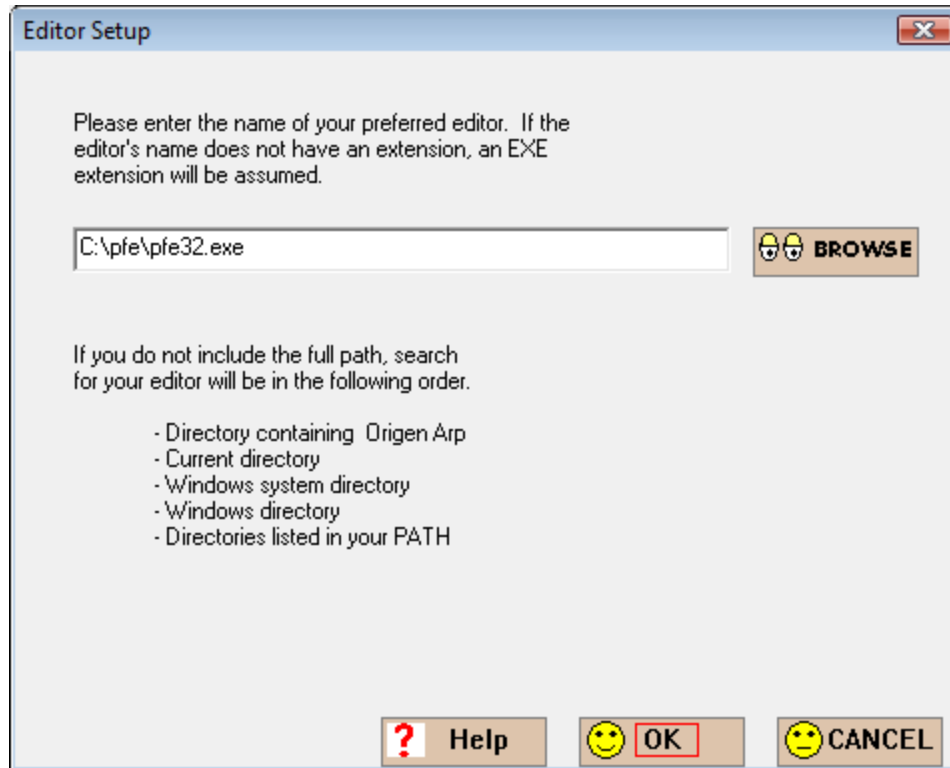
Editor Setup

Please enter the name of your preferred editor. If the editor's name does not have an extension, an EXE extension will be assumed.

C:\pfe\pfe32.exe

BROWSE

If you do not include the full path, search for your editor will be in the following order.

- Directory containing Origen Arp
- Current directory
- Windows system directory
- Windows directory
- Directories listed in your PATH

Help

OK

CANCEL